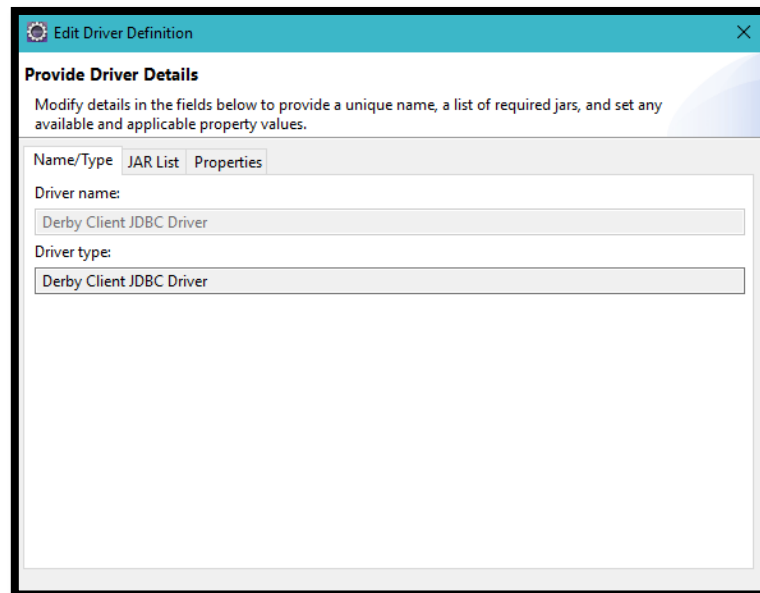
Edit Driver Definition

Provide Driver Details

Modify details in the fields below to provide a unique name, a list of required jars, and set any available and applicable property values.

Name/Type | JAR List | Properties

Driver name:

Derby Client JDBC Driver

Driver type:

Derby Client JDBC Driver